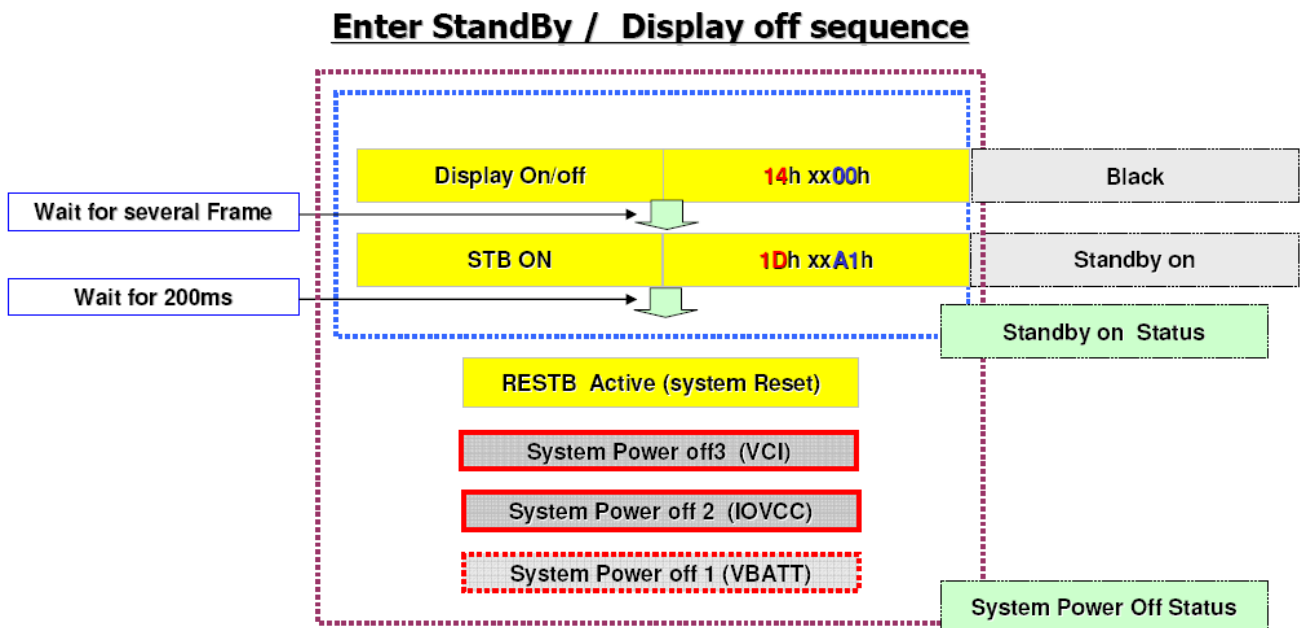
Enter StandBy / Display off sequence

| Display On/off | 14h xx00h |
|---|---|

Black

Wait for several Frame

| STB ON | 1Dh xxA1h |
|---|---|

Standby on

Wait for 200ms

Standby on Status

RESTB Active (system Reset)

System Power off3 (VCI)

System Power off 2 (IOVCC)

System Power off 1 (VBATT)

System Power Off Status